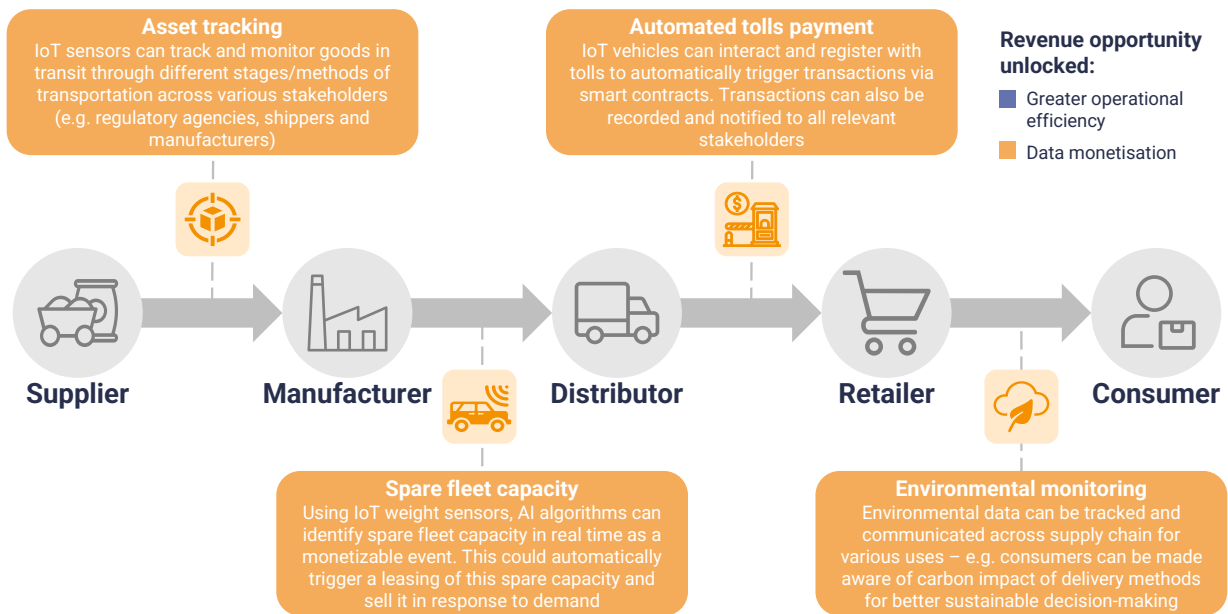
Asset tracking
IoT sensors can track and monitor goods in transit through different stages/methods of transportation across various stakeholders (e.g. regulatory agencies, shippers and manufacturers)

Automated tolls payment
IoT vehicles can interact and register with tolls to automatically trigger transactions via smart contracts. Transactions can also be recorded and notified to all relevant stakeholders

Revenue opportunity unlocked:
Greater operational efficiency
Data monetisation

Supplier
Manufacturer
Distributor
Retailer
Consumer

Spare fleet capacity
Using IoT weight sensors, AI algorithms can identify spare fleet capacity in real time as a monetizable event. This could automatically trigger a leasing of this spare capacity and sell it in response to demand

Environmental monitoring
Environmental data can be tracked and communicated across supply chain for various uses – e.g. consumers can be made aware of carbon impact of delivery methods for better sustainable decision-making